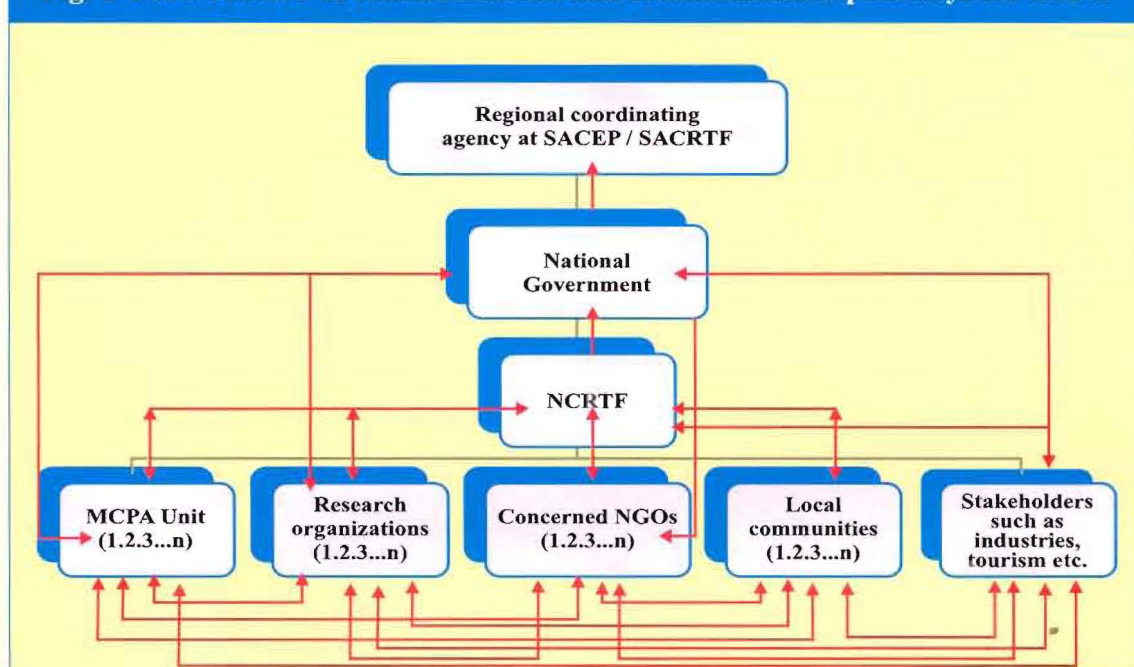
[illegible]

Regional coordinating agency at SACEP / SACRTF

National Government

NCRTF

MCPA Unit (1.2.3...n)

Research organizations (1.2.3...n)

Concerned NGOs (1.2.3...n)

Local communities (1.2.3...n)

Stakeholders such as industries, tourism etc.